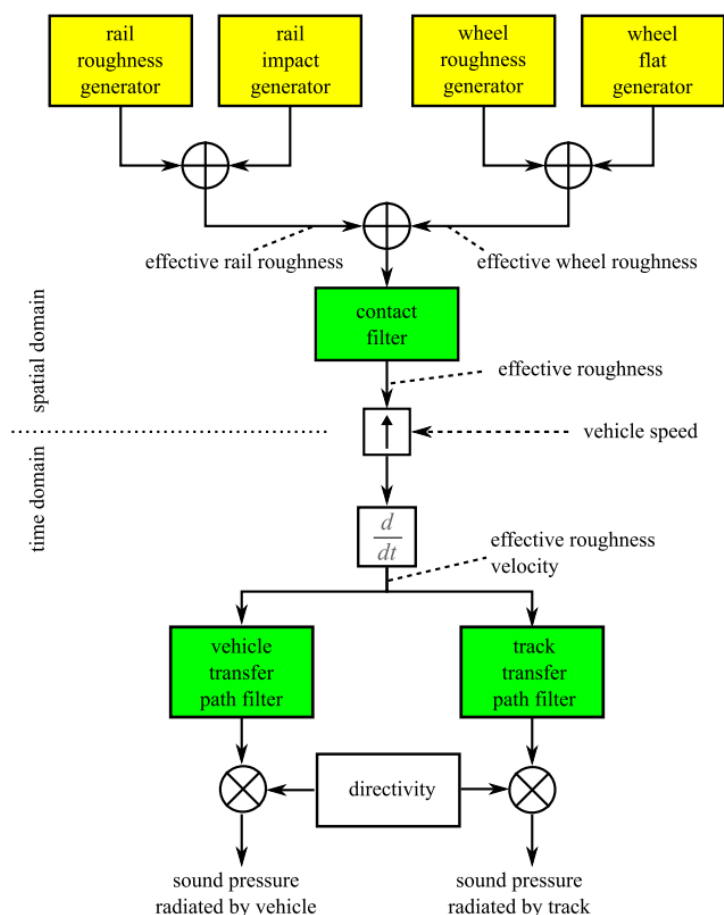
rail roughness generator

rail impact generator

wheel roughness generator

wheel flat generator

effective rail roughness

effective wheel roughness

contact filter

effective roughness

spatial domain

time domain

vehicle speed

$\frac{d}{dt}$

effective roughness velocity

vehicle transfer path filter

track transfer path filter

directivity

sound pressure radiated by vehicle

sound pressure radiated by track